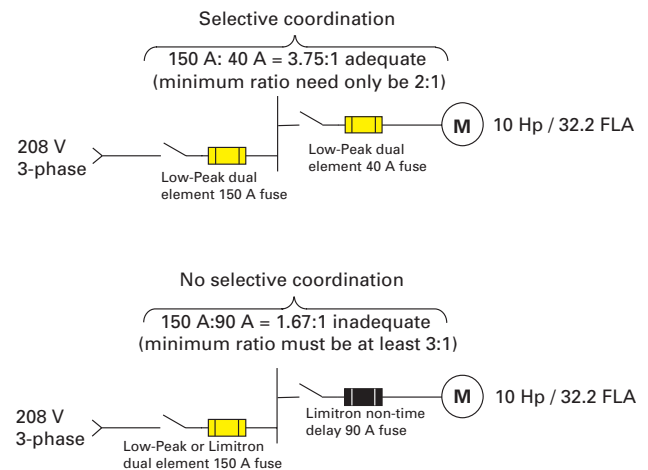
Selective coordination

150 A: 40 A = 3.75:1 adequate
(minimum ratio need only be 2:1)

208 V
3-phase

Low-Peak dual element 150 A fuse

Low-Peak dual element 40 A fuse

M

10 Hp / 32.2 FLA

No selective coordination

150 A:90 A = 1.67:1 inadequate
(minimum ratio must be at least 3:1)

208 V
3-phase

Low-Peak or Limitron dual element 150 A fuse

Limitron non-time delay 90 A fuse

M

10 Hp / 32.2 FLA